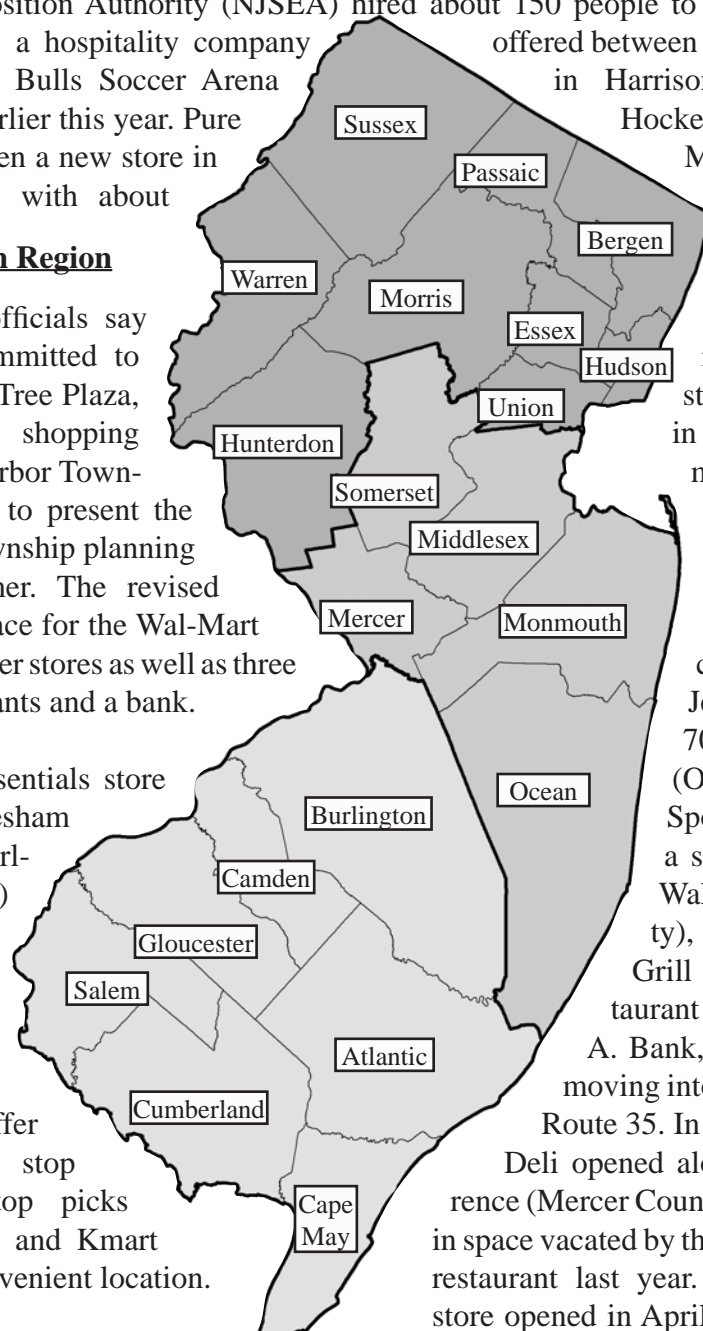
osition Authority (NJSEA) hired about 150 people to

a hospitality company Bulls Soccer Arena rlier this year. Pure en a new store in with about

n Region

fficials say mmitted to Tree Plaza, shopping rbor Town- to present the wnship planning ner. The revised ace for the Wal-Mart er stores as well as three ants and a bank.

sentials store esham rl- )

ffer stop op picks and Kmart venient location.

offered between in Harrison Hocke M

I st in m

c Jo 70 (O Spo a s Wal ty), Grill taurant A. Bank, moving inte Route 35. In Deli opened alo rence (Mercer Coun in space vacated by th restaurant last year. store opened in April

Sussex
Passaic
Bergen
Warren
Morris
Essex
Hudson
Union
Hunterdon
Somerset
Middlesex
Mercer
Monmouth
Ocean
Burlington
Camden
Gloucester
Salem
Atlantic
Cumberland
Cape May